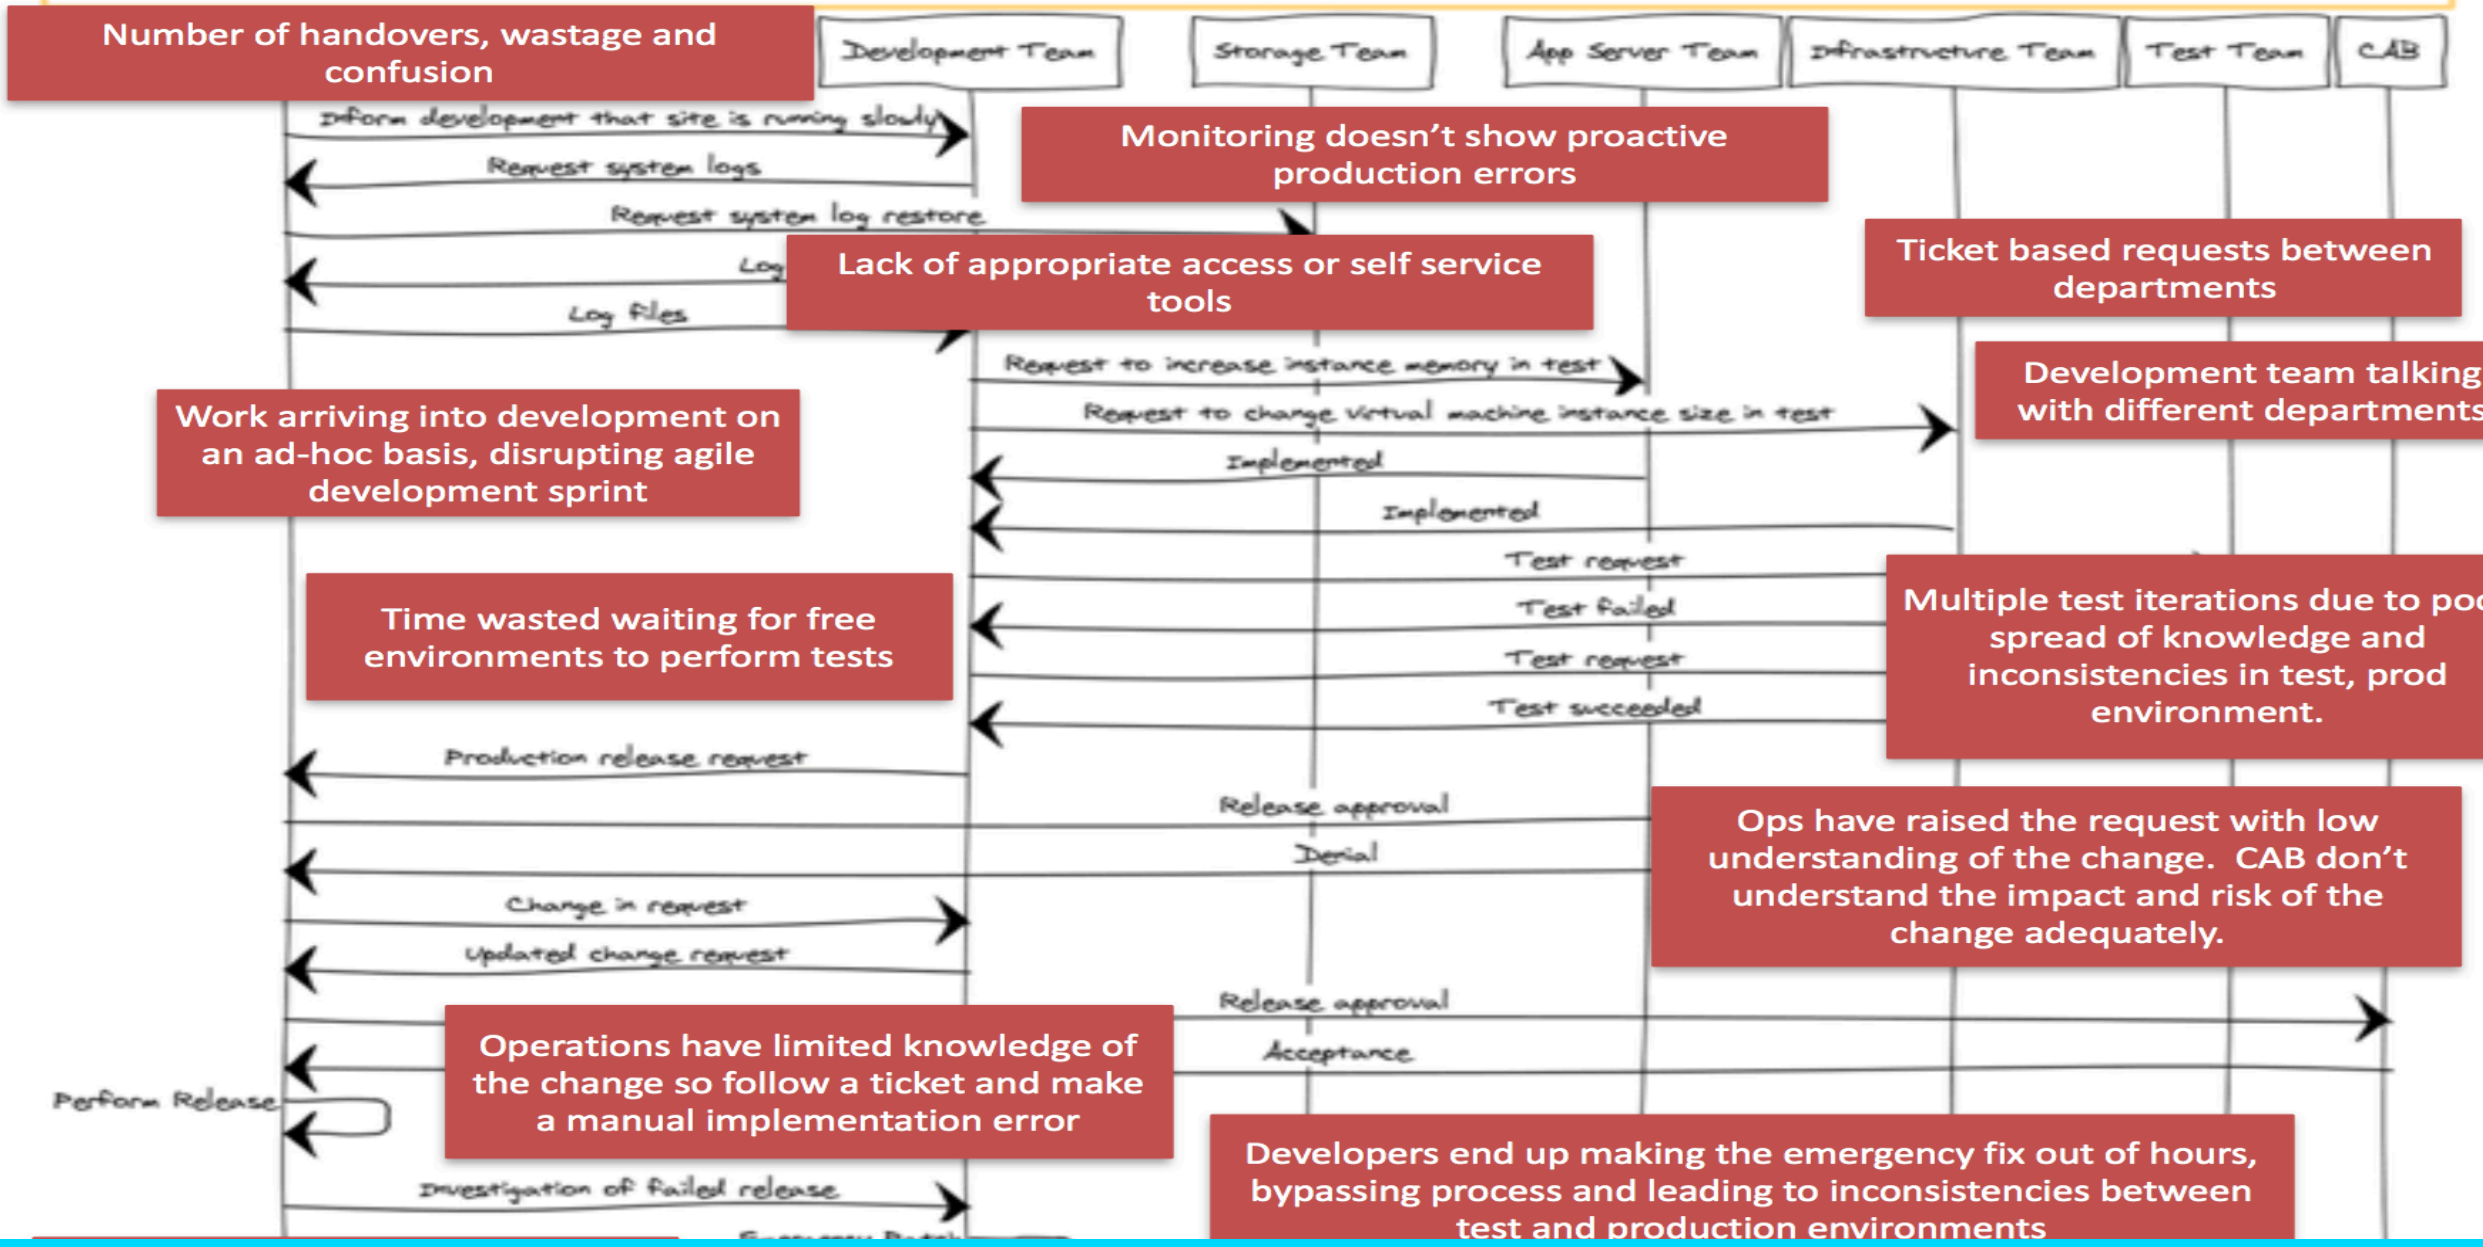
Number of handovers, wastage and confusion

Development Team

Storage Team

App Server Team

Infrastructure Team

Test Team

CAB

Inform development that site is running slowly

Request system logs

Request system log restore

Log

Log files

Monitoring doesn't show proactive production errors

Lack of appropriate access or self service tools

Ticket based requests between departments

Request to increase instance memory in test

Request to change virtual machine instance size in test

Development team talking with different departments

Work arriving into development on an ad-hoc basis, disrupting agile development sprint

Implemented

Implemented

Test request

Test failed

Test request

Test succeeded

Time wasted waiting for free environments to perform tests

Multiple test iterations due to po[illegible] spread of knowledge and inconsistencies in test, prod environment.

Production release request

Release approval

Denial

Ops have raised the request with low understanding of the change. CAB don't understand the impact and risk of the change adequately.

Change in request

Updated change request

Release approval

Acceptance

Perform Release

Operations have limited knowledge of the change so follow a ticket and make a manual implementation error

Developers end up making the emergency fix out of hours, bypassing process and leading to inconsistencies between test and production environments

Investigation of failed release

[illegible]